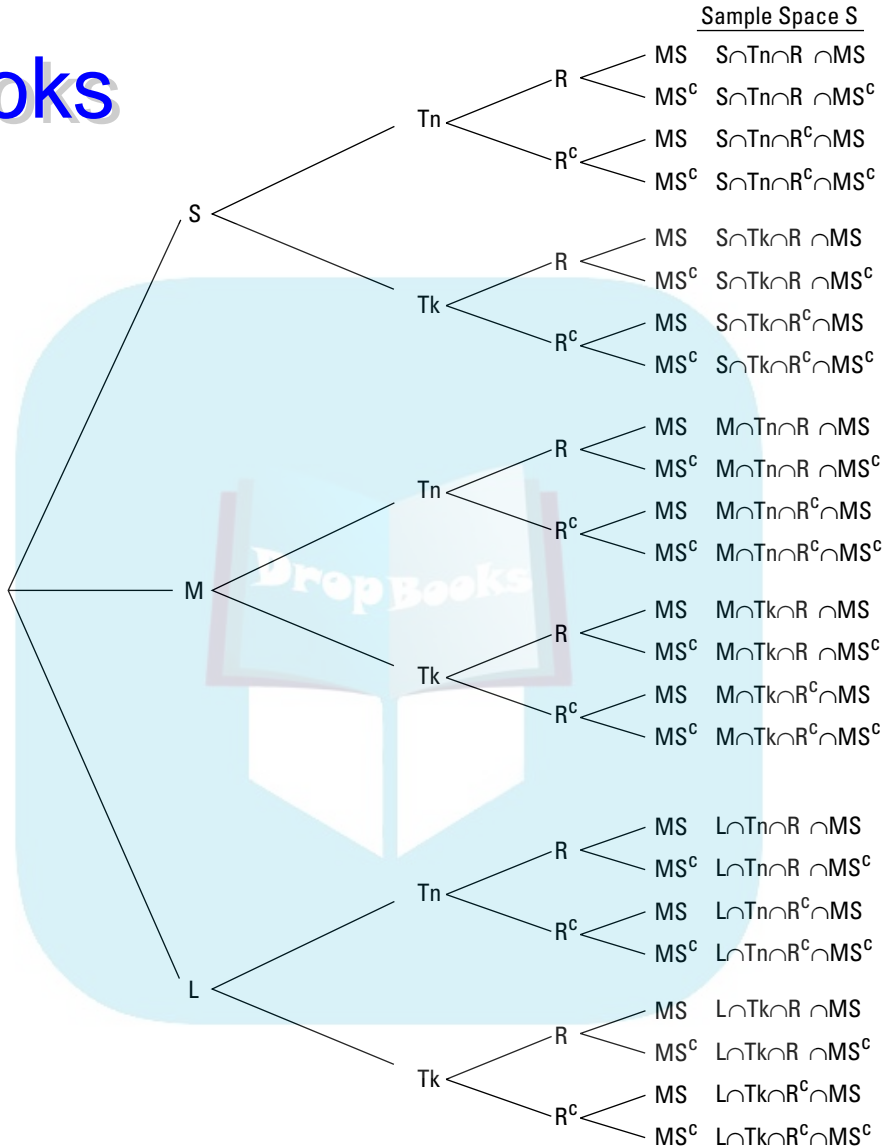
oks

DropBooks

Sample Space S

S
Tn
R
MS $S \cap Tn \cap R \cap MS$
$MS^c$ $S \cap Tn \cap R \cap MS^c$
$R^c$
MS $S \cap Tn \cap R^c \cap MS$
$MS^c$ $S \cap Tn \cap R^c \cap MS^c$
Tk
R
MS $S \cap Tk \cap R \cap MS$
$MS^c$ $S \cap Tk \cap R \cap MS^c$
$R^c$
MS $S \cap Tk \cap R^c \cap MS$
$MS^c$ $S \cap Tk \cap R^c \cap MS^c$

M
Tn
R
MS $M \cap Tn \cap R \cap MS$
$MS^c$ $M \cap Tn \cap R \cap MS^c$
$R^c$
MS $M \cap Tn \cap R^c \cap MS$
$MS^c$ $M \cap Tn \cap R^c \cap MS^c$
Tk
R
MS $M \cap Tk \cap R \cap MS$
$MS^c$ $M \cap Tk \cap R \cap MS^c$
$R^c$
MS $M \cap Tk \cap R^c \cap MS$
$MS^c$ $M \cap Tk \cap R^c \cap MS^c$

L
Tn
R
MS $L \cap Tn \cap R \cap MS$
$MS^c$ $L \cap Tn \cap R \cap MS^c$
$R^c$
MS $L \cap Tn \cap R^c \cap MS$
$MS^c$ $L \cap Tn \cap R^c \cap MS^c$
Tk
R
MS $L \cap Tk \cap R \cap MS$
$MS^c$ $L \cap Tk \cap R \cap MS^c$
$R^c$
MS $L \cap Tk \cap R^c \cap MS$
$MS^c$ $L \cap Tk \cap R^c \cap MS^c$